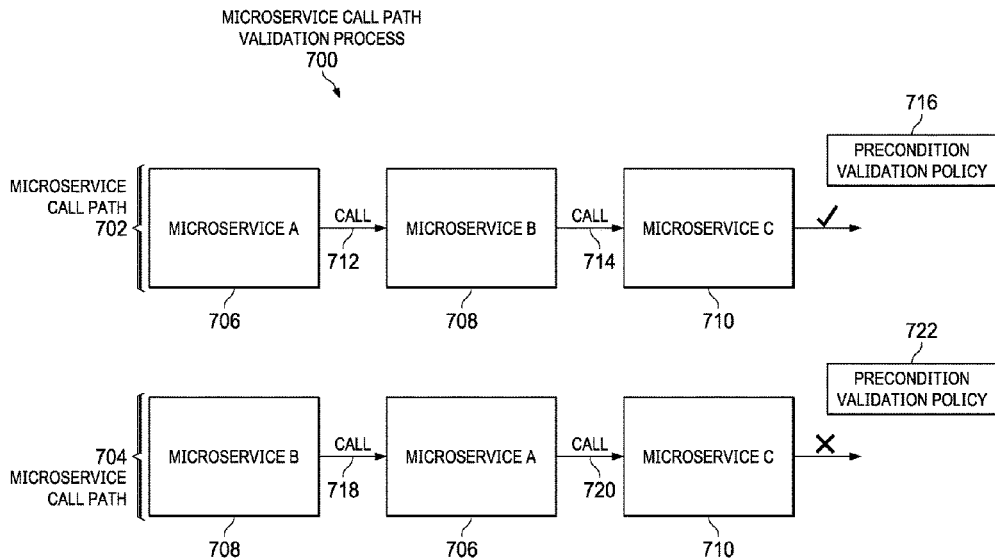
MICROSERVICE CALL PATH VALIDATION PROCESS
700

716
PRECONDITION VALIDATION POLICY

MICROSERVICE CALL PATH
702

MICROSERVICE A
CALL
712
MICROSERVICE B
CALL
714
MICROSERVICE C
✓

706
708
710

722
PRECONDITION VALIDATION POLICY

704
MICROSERVICE CALL PATH

MICROSERVICE B
CALL
718
MICROSERVICE A
CALL
720
MICROSERVICE C
✕

708
706
710